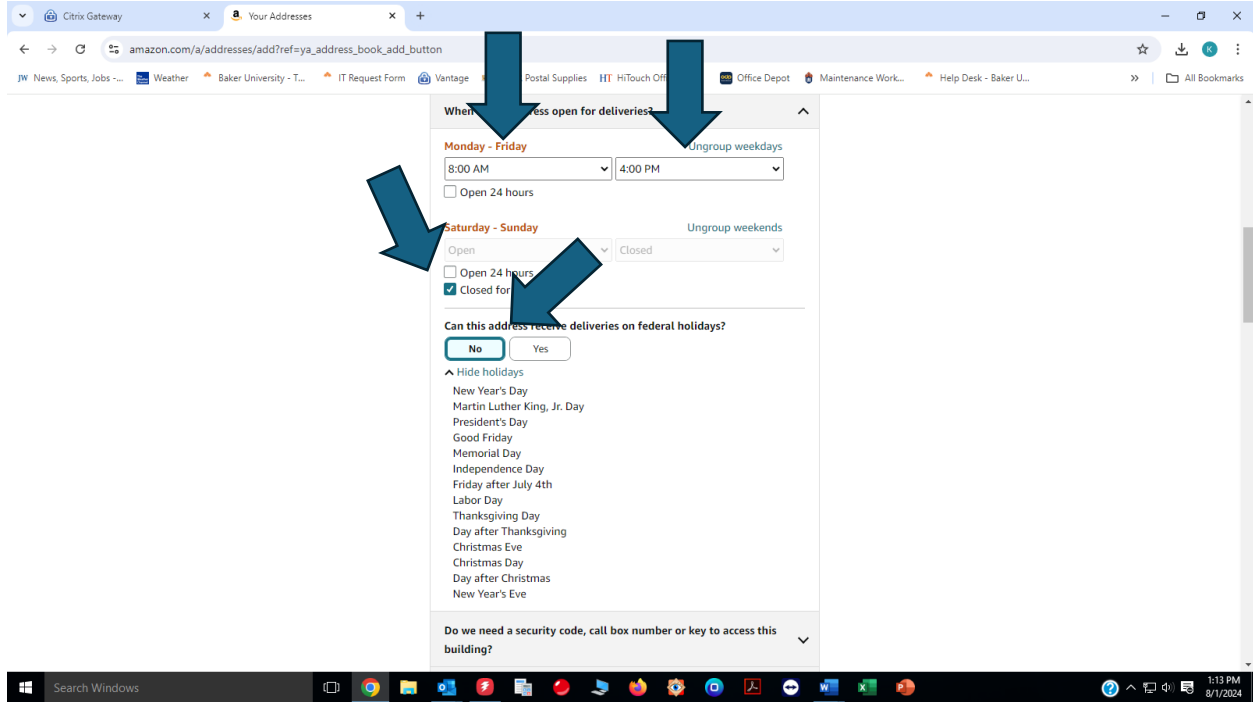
Citrix Gateway
Your Addresses
amazon.com/a/addresses/add?ref=ya_address_book_add_button
JW News, Sports, Jobs -... Weather Baker University - T... IT Request Form Vantage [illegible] Postal Supplies HiTouch Off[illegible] Office Depot Maintenance Work... Help Desk - Baker U... All Bookmarks

When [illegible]ress open for deliveries?

Monday - Friday
Ungroup weekdays
8:00 AM
4:00 PM
Open 24 hours

Saturday - Sunday
Ungroup weekends
Open
Closed
Open 24 hours
Closed for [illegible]

Can this address receive deliveries on federal holidays?
No
Yes

Hide holidays
New Year's Day
Martin Luther King, Jr. Day
President's Day
Good Friday
Memorial Day
Independence Day
Friday after July 4th
Labor Day
Thanksgiving Day
Day after Thanksgiving
Christmas Eve
Christmas Day
Day after Christmas
New Year's Eve

Do we need a security code, call box number or key to access this building?

Search Windows
1:13 PM
8/1/2024